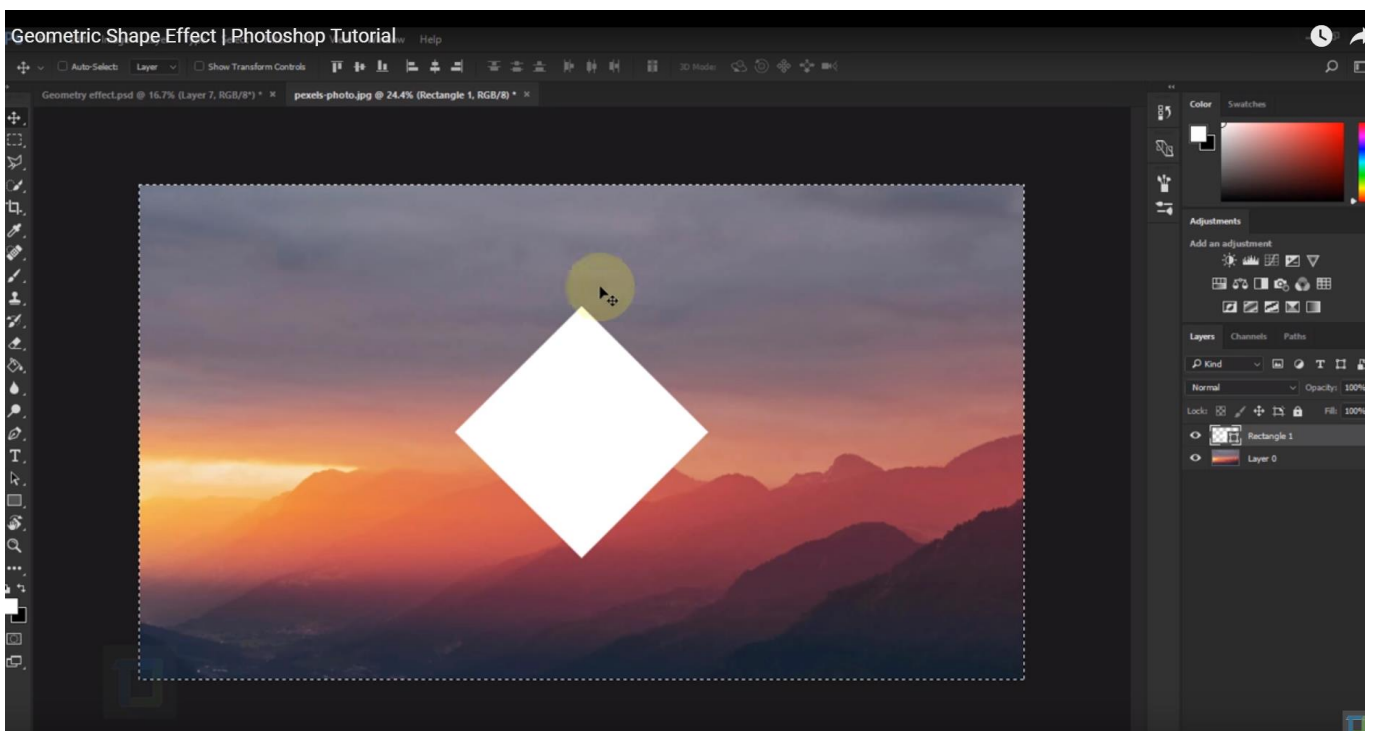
Geometric Shape Effect | Photoshop Tutorial

Help

Auto-Select: Layer Show Transform Controls 3D Mode:

Geometry effect.psd @ 16.7% (Layer 7, RGB/8*) * ×

pexels-photo.jpg @ 24.4% (Rectangle 1, RGB/8) * ×

Color Swatches

Adjustments

Add an adjustment

Layers Channels Paths

Kind

Normal

Opacity: 100%

Lock:

Fill: 100%

Rectangle 1

Layer 0